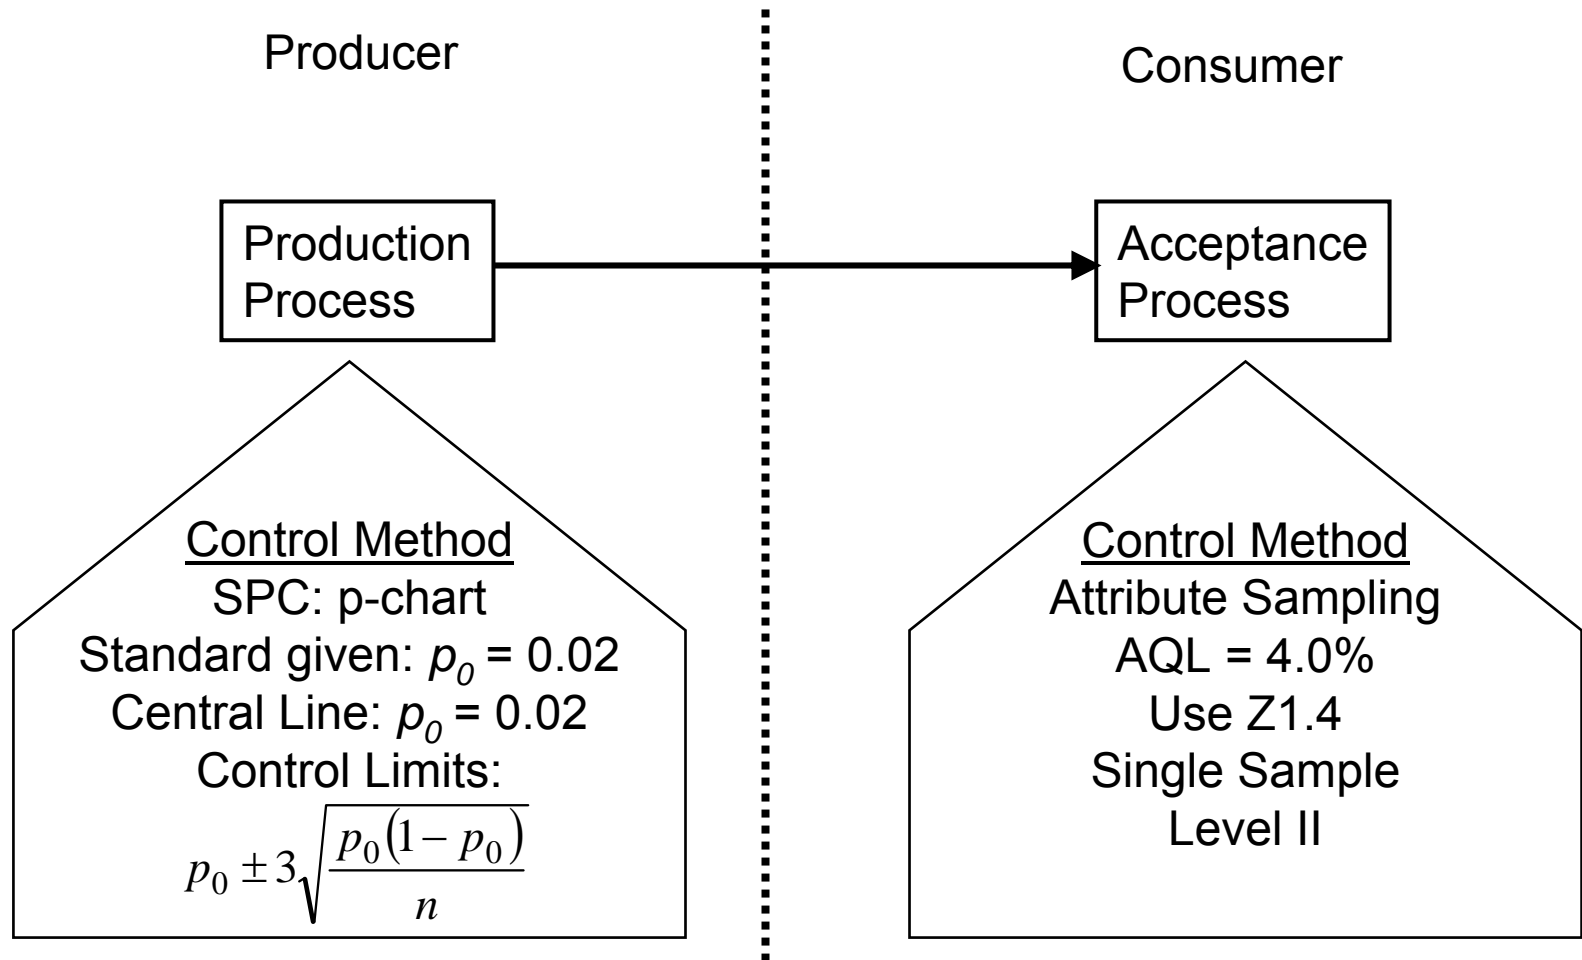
Producer

Consumer

Production Process

Acceptance Process

Control Method
SPC: p-chart
Standard given: $p_0$ = 0.02
Central Line: $p_0$ = 0.02
Control Limits:
$p_0 \pm 3\sqrt{\frac{p_0(1-p_0)}{n}}$

Control Method
Attribute Sampling
AQL = 4.0%
Use Z1.4
Single Sample
Level II